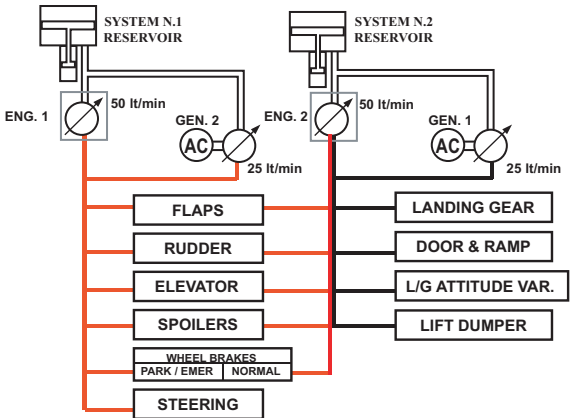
SYSTEM N.1
RESERVOIR

SYSTEM N.2
RESERVOIR

ENG. 1

50 lt/min

GEN. 2

AC

25 lt/min

ENG. 2

50 lt/min

GEN. 1

AC

25 lt/min

FLAPS

RUDDER

ELEVATOR

SPOILERS

WHEEL BRAKES

PARK / EMER

NORMAL

STEERING

LANDING GEAR

DOOR & RAMP

L/G ATTITUDE VAR.

LIFT DUMPER